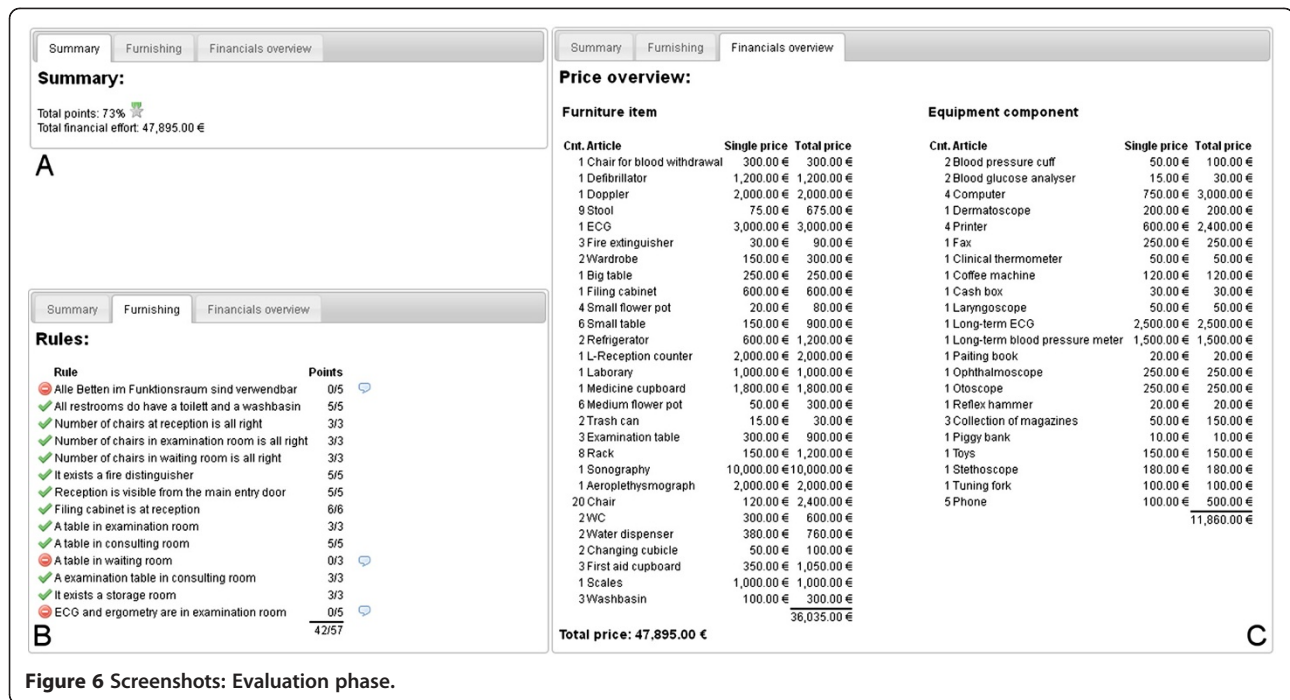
Summary | Furnishing | Financials overview

Summary:

Total points: 73%
Total financial effort: 47,895.00 €

A

Summary | Furnishing | Financials overview

Rules:

| Rule | Points |
|---|---|
| Alle Betten im Funktionsraum sind verwendbar | 0/5 |
| All restrooms do have a toilett and a washbasin | 5/5 |
| Number of chairs at reception is all right | 3/3 |
| Number of chairs in examination room is all right | 3/3 |
| Number of chairs in waiting room is all right | 3/3 |
| It exists a fire distinguisher | 5/5 |
| Reception is visible from the main entry door | 5/5 |
| Filing cabinet is at reception | 6/6 |
| A table in examination room | 3/3 |
| A table in consulting room | 5/5 |
| A table in waiting room | 0/3 |
| A examination table in consulting room | 3/3 |
| It exists a storage room | 3/3 |
| ECG and ergometry are in examination room | 0/5 |
| | 42/57 |

B

Summary | Furnishing | Financials overview

Price overview:

Furniture item

| Cnt. | Article | Single price | Total price |
|---|---|---|---|
| 1 | Chair for blood withdrawal | 300.00 € | 300.00 € |
| 1 | Defibrillator | 1,200.00 € | 1,200.00 € |
| 1 | Doppler | 2,000.00 € | 2,000.00 € |
| 9 | Stool | 75.00 € | 675.00 € |
| 1 | ECG | 3,000.00 € | 3,000.00 € |
| 3 | Fire extinguisher | 30.00 € | 90.00 € |
| 2 | Wardrobe | 150.00 € | 300.00 € |
| 1 | Big table | 250.00 € | 250.00 € |
| 1 | Filing cabinet | 600.00 € | 600.00 € |
| 4 | Small flower pot | 20.00 € | 80.00 € |
| 6 | Small table | 150.00 € | 900.00 € |
| 2 | Refrigerator | 600.00 € | 1,200.00 € |
| 1 | L-Reception counter | 2,000.00 € | 2,000.00 € |
| 1 | Laborary | 1,000.00 € | 1,000.00 € |
| 1 | Medicine cupboard | 1,800.00 € | 1,800.00 € |
| 6 | Medium flower pot | 50.00 € | 300.00 € |
| 2 | Trash can | 15.00 € | 30.00 € |
| 3 | Examination table | 300.00 € | 900.00 € |
| 8 | Rack | 150.00 € | 1,200.00 € |
| 1 | Sonography | 10,000.00 € | 10,000.00 € |
| 1 | Aeroplethysmograph | 2,000.00 € | 2,000.00 € |
| 20 | Chair | 120.00 € | 2,400.00 € |
| 2 | WC | 300.00 € | 600.00 € |
| 2 | Water dispenser | 380.00 € | 760.00 € |
| 2 | Changing cubicle | 50.00 € | 100.00 € |
| 3 | First aid cupboard | 350.00 € | 1,050.00 € |
| 1 | Scales | 1,000.00 € | 1,000.00 € |
| 3 | Washbasin | 100.00 € | 300.00 € |
| | | | 36,035.00 € |

Equipment component

| Cnt. | Article | Single price | Total price |
|---|---|---|---|
| 2 | Blood pressure cuff | 50.00 € | 100.00 € |
| 2 | Blood glucose analyser | 15.00 € | 30.00 € |
| 4 | Computer | 750.00 € | 3,000.00 € |
| 1 | Dermatoscope | 200.00 € | 200.00 € |
| 4 | Printer | 600.00 € | 2,400.00 € |
| 1 | Fax | 250.00 € | 250.00 € |
| 1 | Clinical thermometer | 50.00 € | 50.00 € |
| 1 | Coffee machine | 120.00 € | 120.00 € |
| 1 | Cash box | 30.00 € | 30.00 € |
| 1 | Laryngoscope | 50.00 € | 50.00 € |
| 1 | Long-term ECG | 2,500.00 € | 2,500.00 € |
| 1 | Long-term blood pressure meter | 1,500.00 € | 1,500.00 € |
| 1 | Paiting book | 20.00 € | 20.00 € |
| 1 | Ophthalmoscope | 250.00 € | 250.00 € |
| 1 | Otoscope | 250.00 € | 250.00 € |
| 1 | Reflex hammer | 20.00 € | 20.00 € |
| 3 | Collection of magazines | 50.00 € | 150.00 € |
| 1 | Piggy bank | 10.00 € | 10.00 € |
| 1 | Toys | 150.00 € | 150.00 € |
| 1 | Stethoscope | 180.00 € | 180.00 € |
| 1 | Tuning fork | 100.00 € | 100.00 € |
| 5 | Phone | 100.00 € | 500.00 € |
| | | | 11,860.00 € |

Total price: 47,895.00 €

C

Figure 6 Screenshots: Evaluation phase.